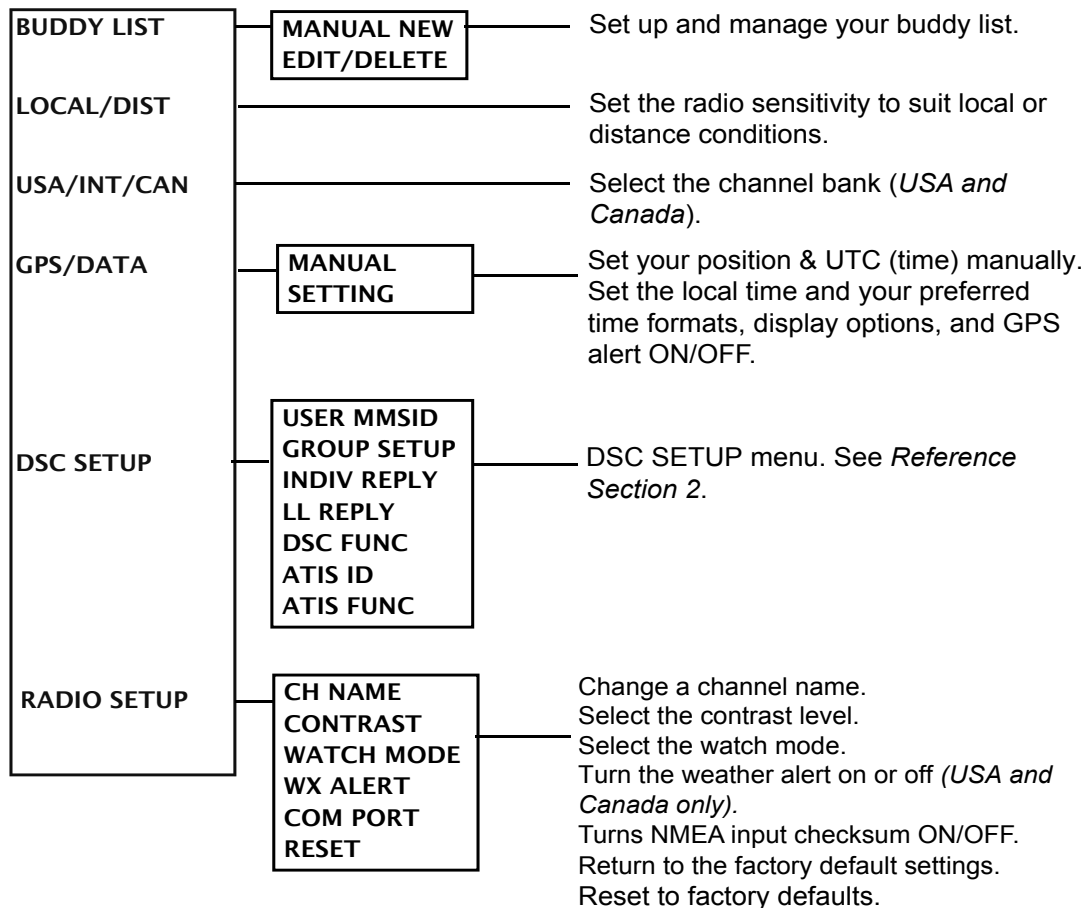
BUDDY LIST
MANUAL NEW
EDIT/DELETE
Set up and manage your buddy list.

LOCAL/DIST
Set the radio sensitivity to suit local or distance conditions.

USA/INT/CAN
Select the channel bank (USA and Canada).

GPS/DATA
MANUAL SETTING
Set your position & UTC (time) manually. Set the local time and your preferred time formats, display options, and GPS alert ON/OFF.

DSC SETUP
USER MMSID
GROUP SETUP
INDIV REPLY
LL REPLY
DSC FUNC
ATIS ID
ATIS FUNC
DSC SETUP menu. See Reference Section 2.

RADIO SETUP
CH NAME
CONTRAST
WATCH MODE
WX ALERT
COM PORT
RESET
Change a channel name.
Select the contrast level.
Select the watch mode.
Turn the weather alert on or off (USA and Canada only).
Turns NMEA input checksum ON/OFF.
Return to the factory default settings.
Reset to factory defaults.